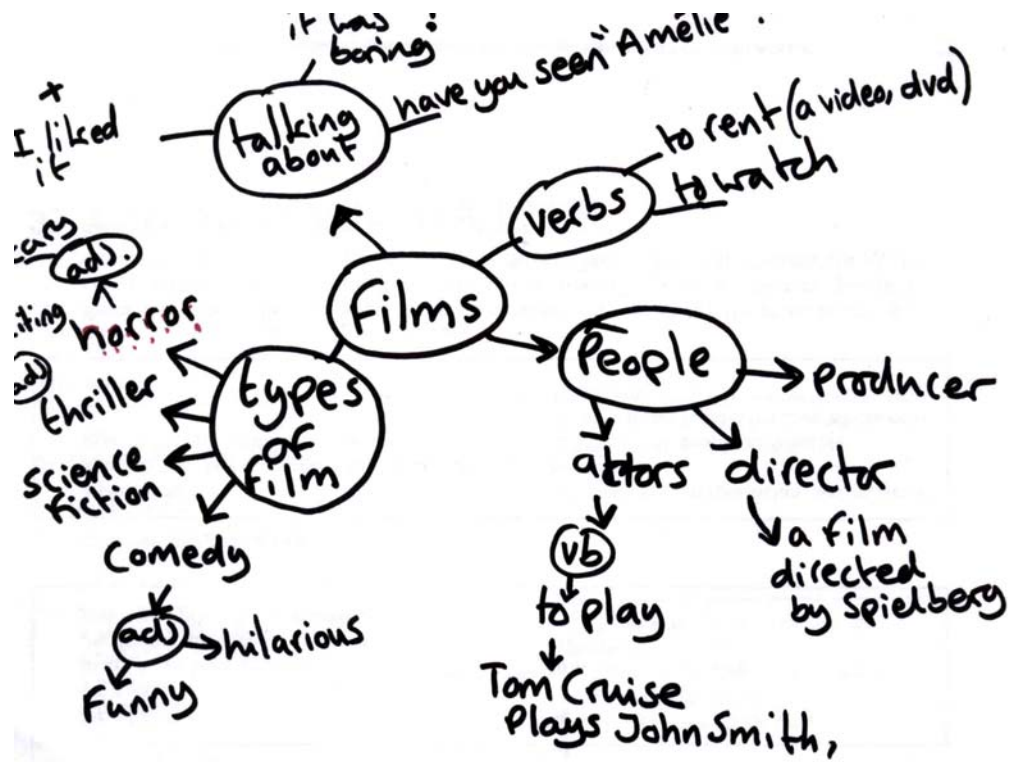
it was boring!

+
I liked it

talking about

have you seen "Amélie".

Films

verbs

to rent (a video, dvd)
to watch

scary
adj.

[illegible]iting
horror

adj

thriller

types of film

science fiction

Comedy

adj

hilarious

Funny

People

Producer

actors

director

vb

to play

Tom Cruise Plays John Smith,

a film directed by Spielberg